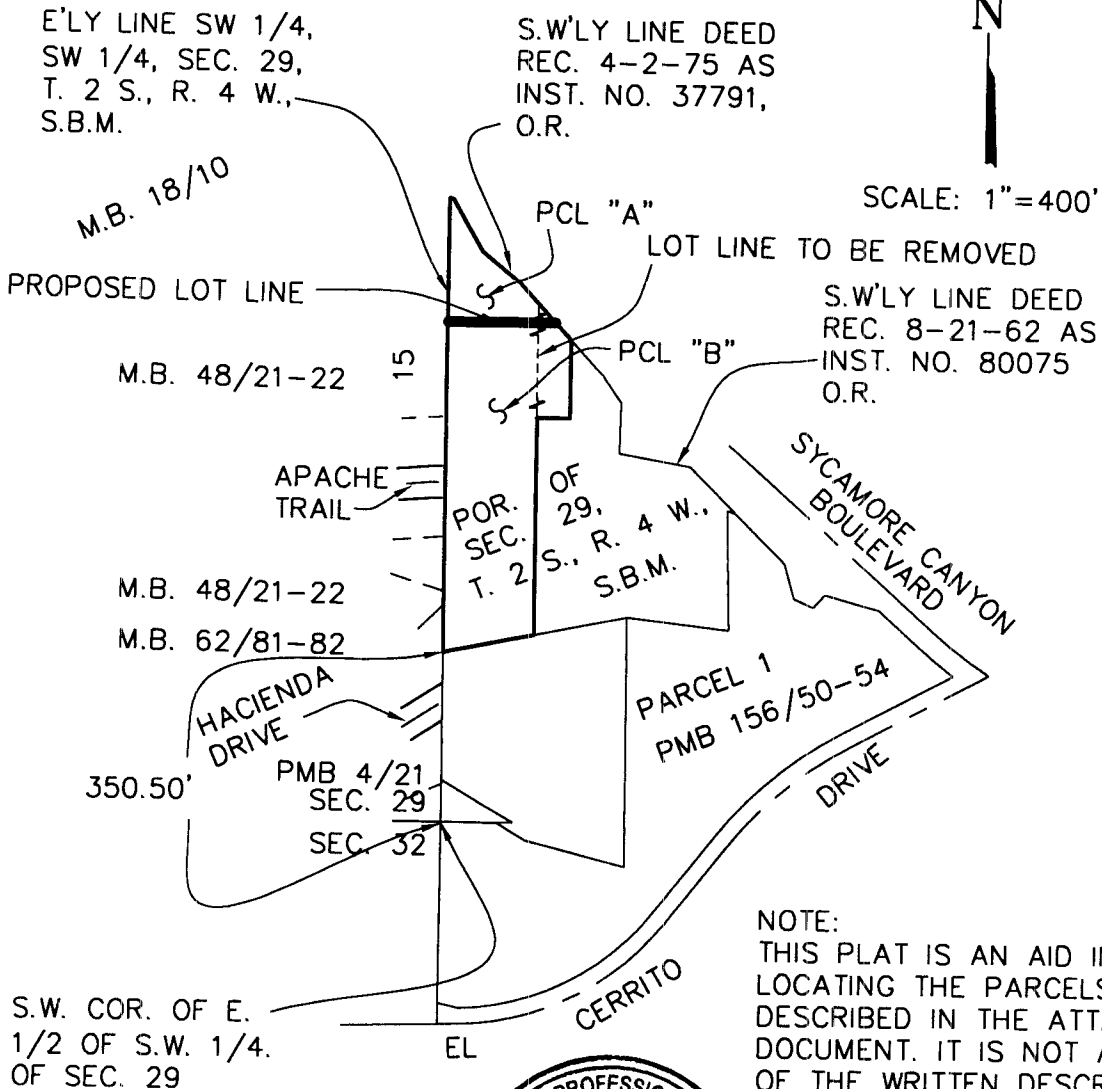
E'LY LINE SW 1/4, SW 1/4, SEC. 29, T. 2 S., R. 4 W., S.B.M.

S.W'LY LINE DEED REC. 4-2-75 AS INST. NO. 37791, O.R.

N

SCALE: 1"=400'

M.B. 18/10

PCL "A"

LOT LINE TO BE REMOVED

PROPOSED LOT LINE

S.W'LY LINE DEED REC. 8-21-62 AS INST. NO. 80075 O.R.

15

PCL "B"

M.B. 48/21-22

SYCAMORE CANYON BOULEVARD

APACHE TRAIL

POR. OF SEC. 29, T. 2 S., R. 4 W., S.B.M.

M.B. 48/21-22

M.B. 62/81-82

HACIENDA DRIVE

PARCEL 1 PMB 156/50-54

DRIVE

350.50'

PMB 4/21

SEC. 29

SEC. 32

NOTE:
THIS PLAT IS AN AID I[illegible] LOCATING THE PARCELS DESCRIBED IN THE ATT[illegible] DOCUMENT. IT IS NOT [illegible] OF THE WRITTEN DESCR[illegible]

CERRITO

S.W. COR. OF E. 1/2 OF S.W. 1/4. OF SEC. 29

EL

PROFESSI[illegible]